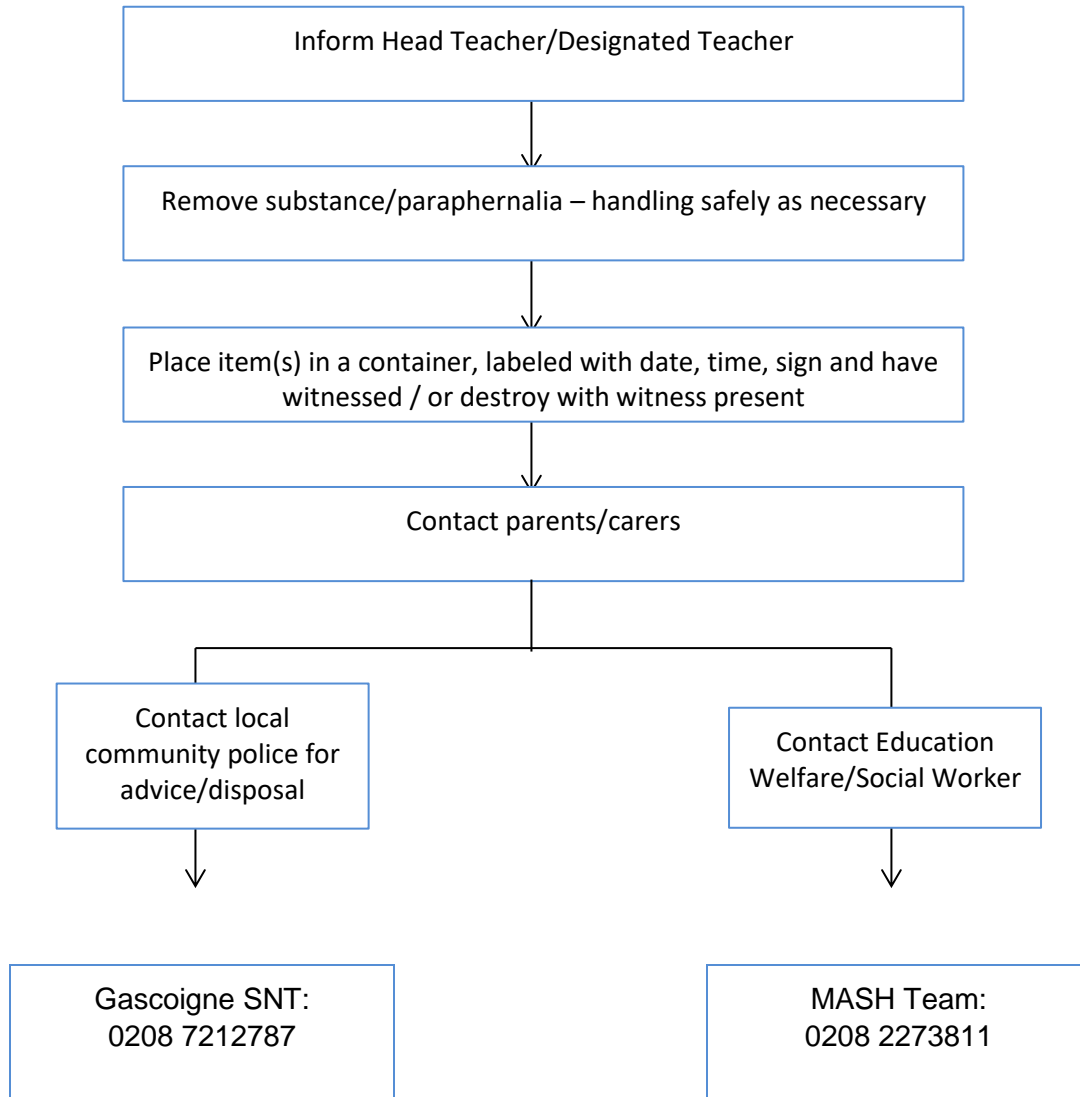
Inform Head Teacher/Designated Teacher

Remove substance/paraphernalia – handling safely as necessary

Place item(s) in a container, labeled with date, time, sign and have witnessed / or destroy with witness present

Contact parents/carers

Contact local community police for advice/disposal

Contact Education Welfare/Social Worker

Gascoigne SNT: 0208 7212787

MASH Team: 0208 2273811